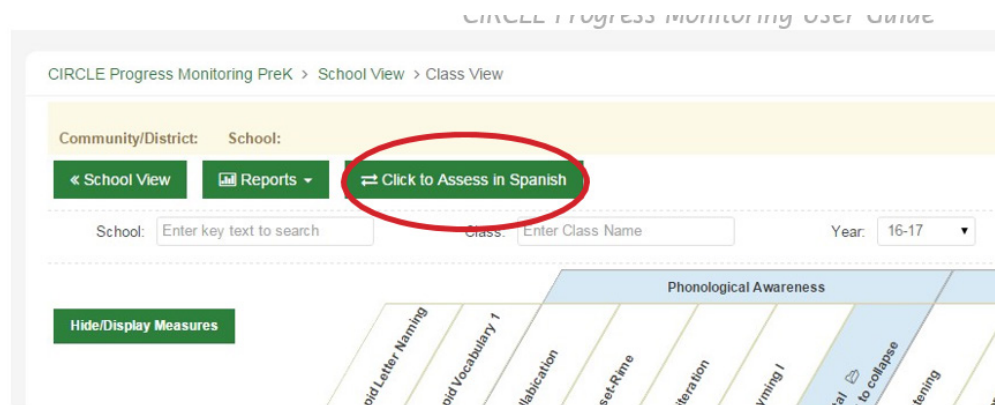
CIRCLE Progress Monitoring User Guide

CIRCLE Progress Monitoring PreK > School View > Class View

Community/District: School:

« School View Reports ⇄ Click to Assess in Spanish

School: Enter key text to search Class: Enter Class Name Year: 16-17

Phonological Awareness

Hide/Display Measures

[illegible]pid Letter Naming
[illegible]pid Vocabulary 1
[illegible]llabication
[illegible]set-Rime
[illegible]iteration
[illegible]yming I
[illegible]al to collapse
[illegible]tening